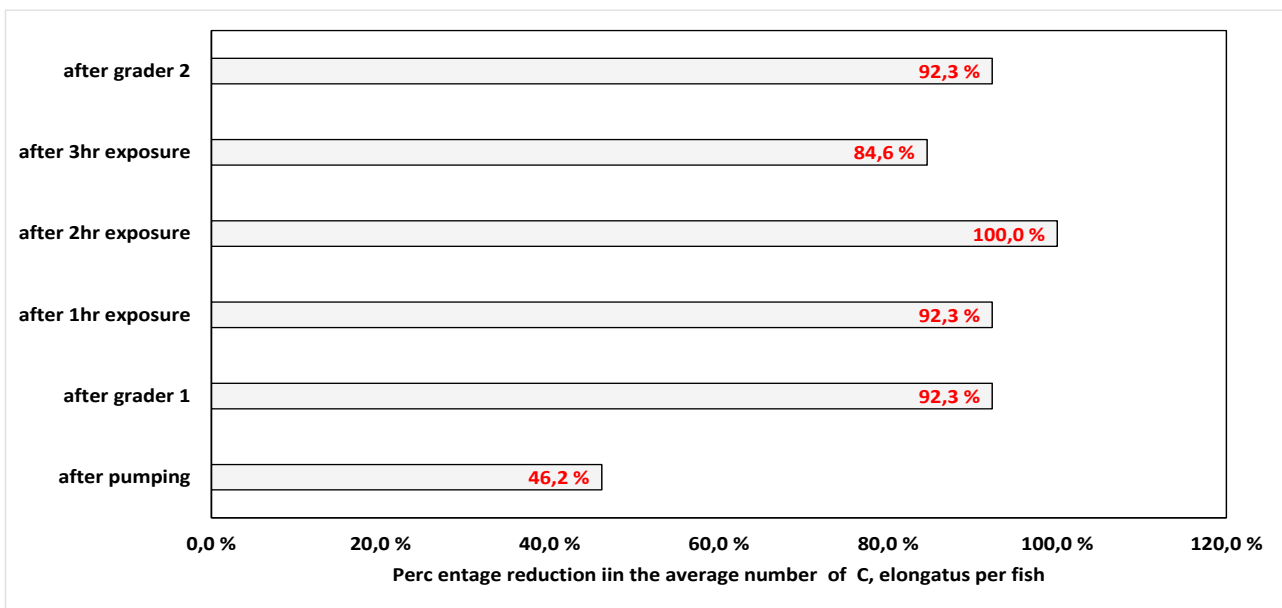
after grader 2 92,3 %

after 3hr exposure 84,6 %

after 2hr exposure 100,0 %

after 1hr exposure 92,3 %

after grader 1 92,3 %

after pumping 46,2 %

0,0 % 20,0 % 40,0 % 60,0 % 80,0 % 100,0 % 120,0 %

Perc entage reduction iin the average number of C, elongatus per fish